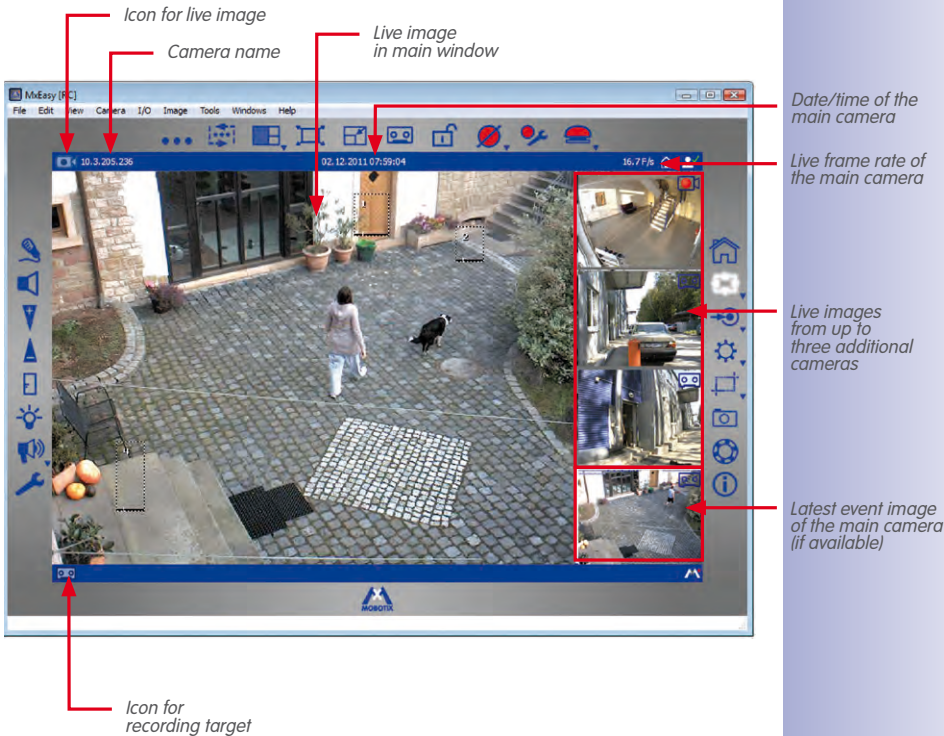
Icon for live image

Camera name

Live image in main window

MxEasy (RC)

File Edit View Camera I/O Image Tools Windows Help

10.3.205.236

02.12.2011 07:59:04

16.7 F/s

Date/time of the main camera

Live frame rate of the main camera

Live images from up to three additional cameras

Latest event image of the main camera (if available)

MOBOTIX

Icon for recording target